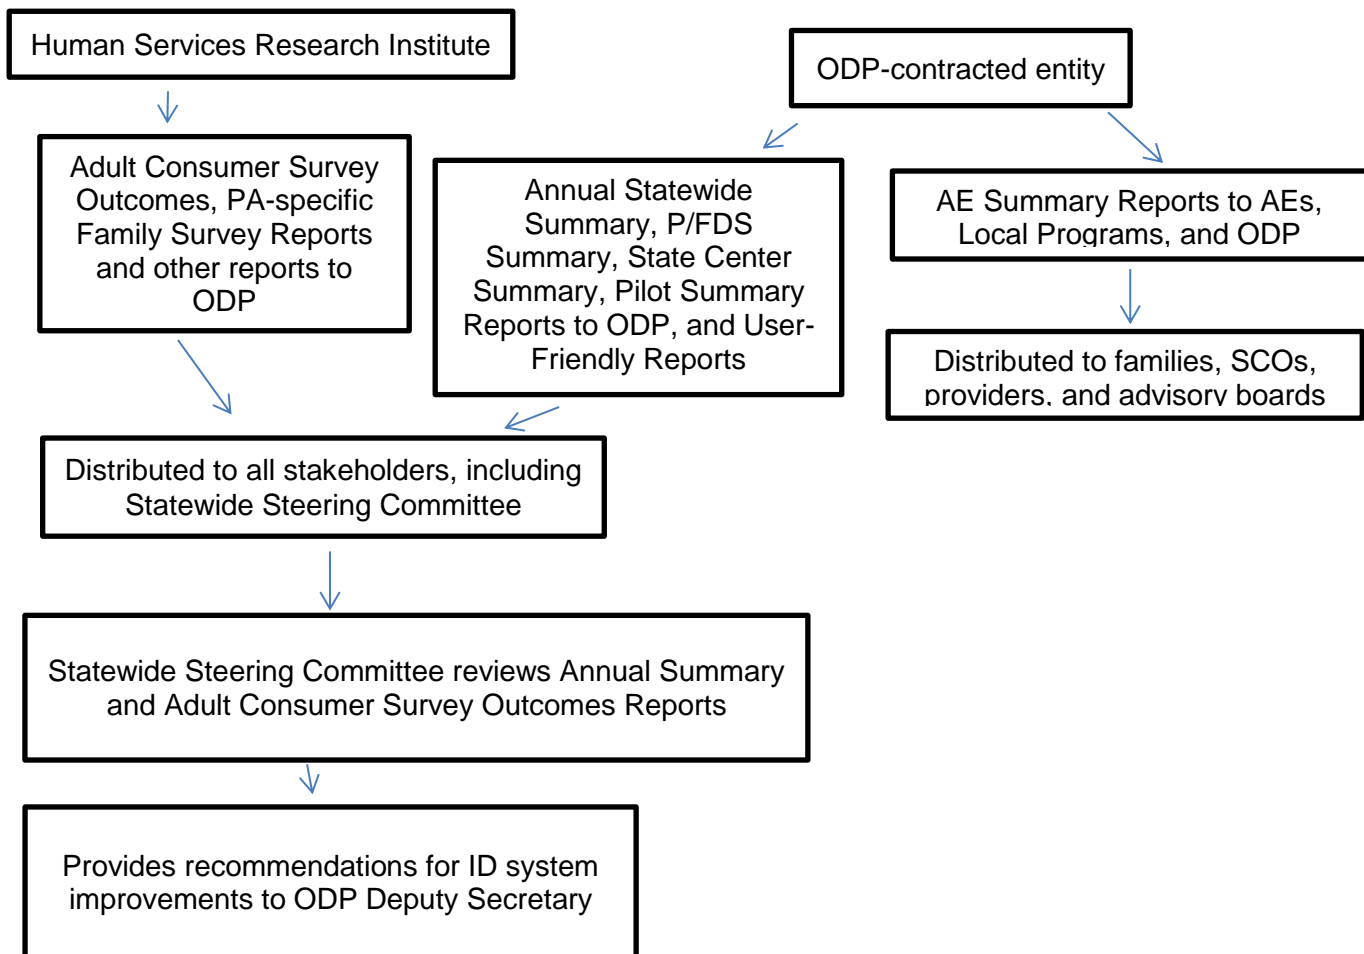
Human Services Research Institute

ODP-contracted entity

Adult Consumer Survey Outcomes, PA-specific Family Survey Reports and other reports to ODP

Annual Statewide Summary, P/FDS Summary, State Center Summary, Pilot Summary Reports to ODP, and User-Friendly Reports

AE Summary Reports to AEs, Local Programs, and ODP

Distributed to families, SCOs, providers, and advisory boards

Distributed to all stakeholders, including Statewide Steering Committee

Statewide Steering Committee reviews Annual Summary and Adult Consumer Survey Outcomes Reports

Provides recommendations for ID system improvements to ODP Deputy Secretary